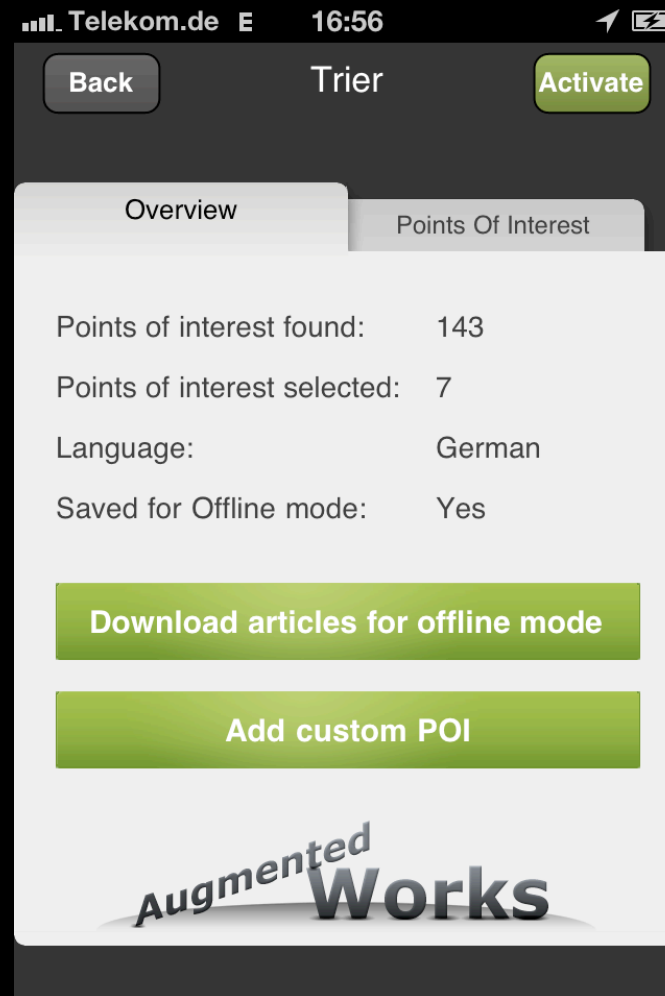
Telekom.de E 16:56

Back Trier Activate

Overview

Points Of Interest

| | |
|---|---|
| Points of interest found: | 143 |
| Points of interest selected: | 7 |
| Language: | German |
| Saved for Offline mode: | Yes |

Download articles for offline mode

Add custom POI

Augmented Works